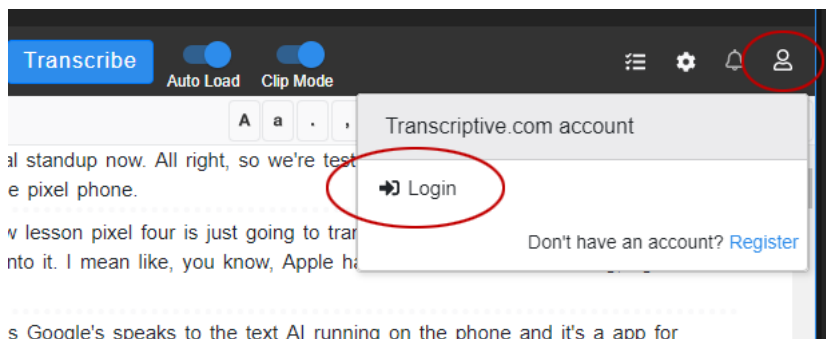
Transcribe

Auto Load

Clip Mode

A a . ,

Transcriptive.com account

Login

Don't have an account? Register

al standup now. All right, so we're test

e pixel phone.

v lesson pixel four is just going to tran

nto it. I mean like, you know, Apple ha

s Google's speaks to the text AI running on the phone and it's a app for